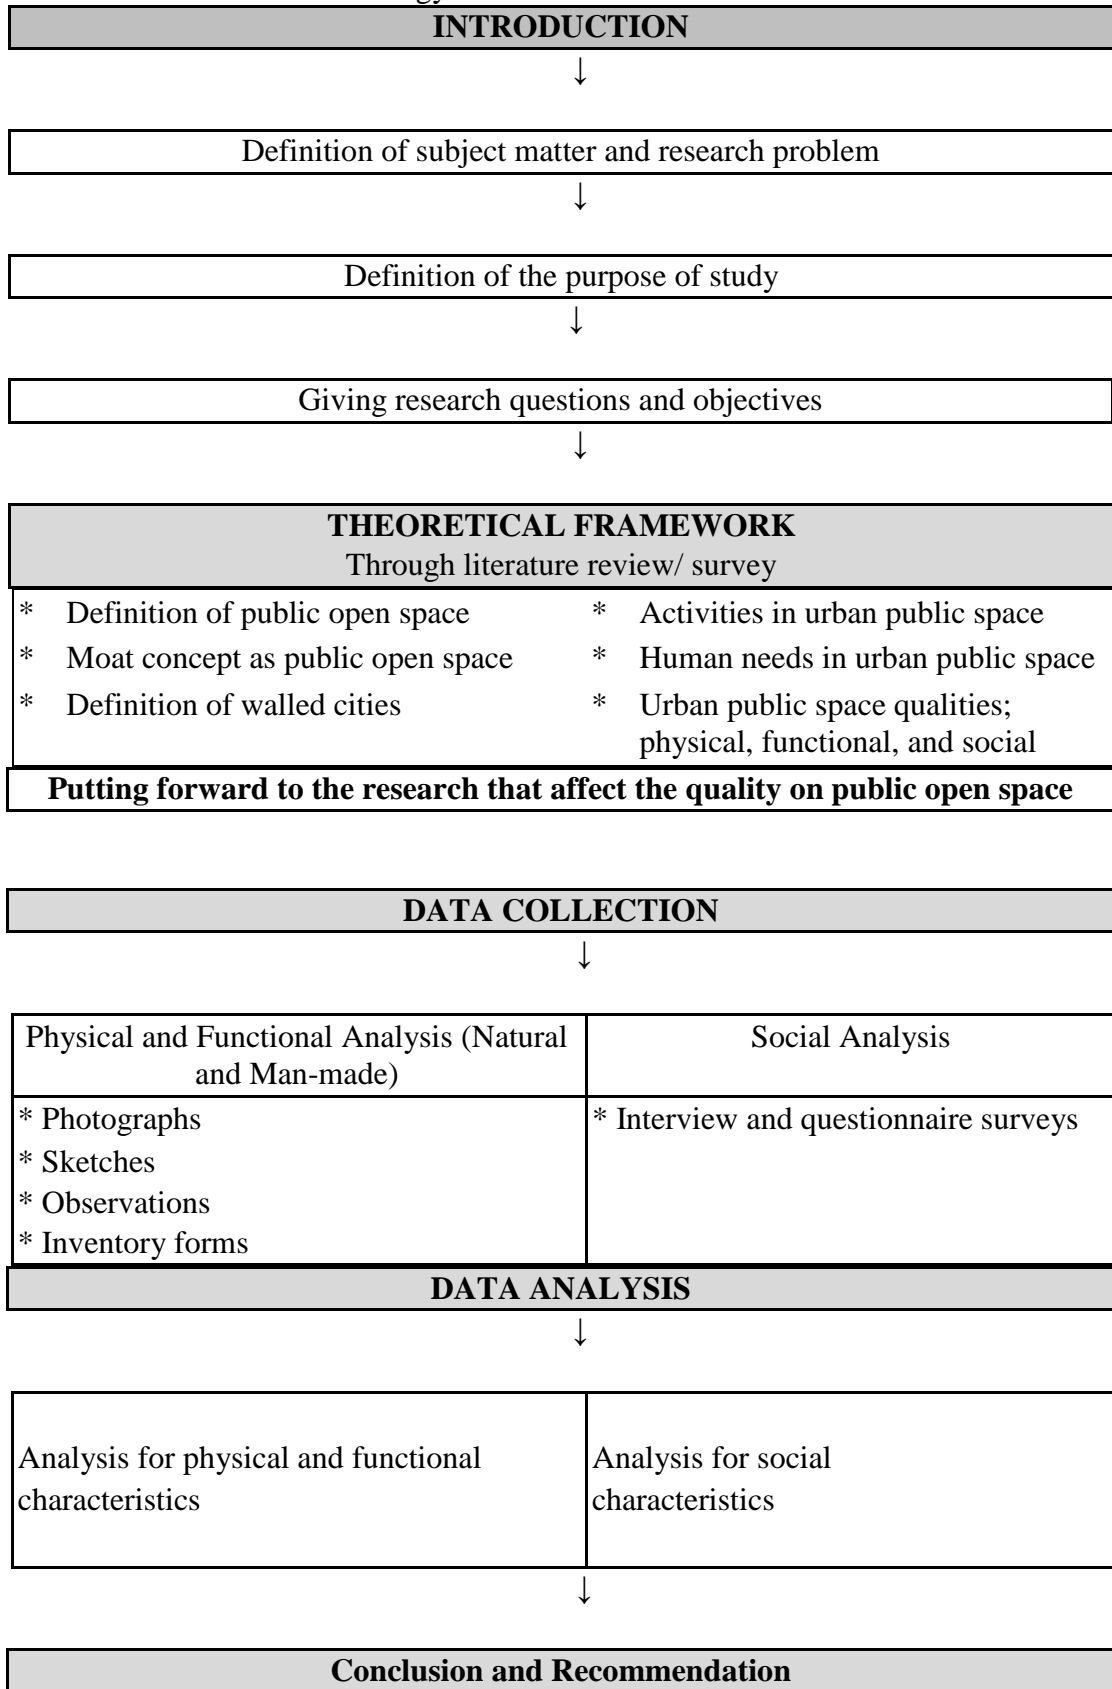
INTRODUCTION

↓

Definition of subject matter and research problem

↓

Definition of the purpose of study

↓

Giving research questions and objectives

↓

THEORETICAL FRAMEWORK
Through literature review/ survey

* Definition of public open space
* Moat concept as public open space
* Definition of walled cities

* Activities in urban public space
* Human needs in urban public space
* Urban public space qualities; physical, functional, and social

Putting forward to the research that affect the quality on public open space

DATA COLLECTION

↓

| Physical and Functional Analysis (Natural and Man-made) | Social Analysis |
|---|---|
| * Photographs<br>* Sketches<br>* Observations<br>* Inventory forms | * Interview and questionnaire surveys |

DATA ANALYSIS

↓

| Analysis for physical and functional characteristics | Analysis for social characteristics |
|---|---|

↓

Conclusion and Recommendation